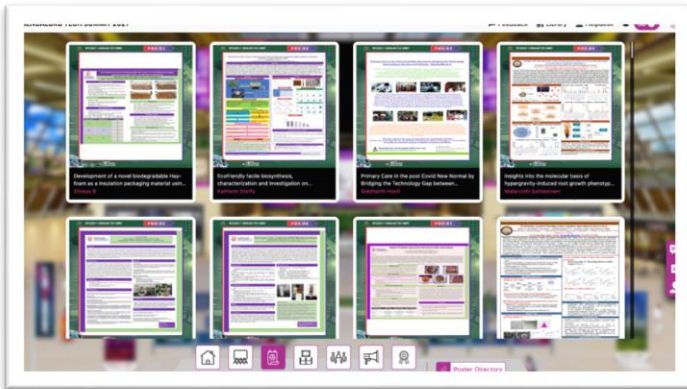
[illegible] Feedback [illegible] Helpdesk

Development of a novel biodegradable Hay-foam as a insulation packaging material usin...
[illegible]

Ecofriendly facile biosynthesis, characterization and investigation on...
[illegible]

Primary Care in the post Covid New Normal by Bridging the Technology Gap between...
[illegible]

Insights into the molecular basis of hyperglycemia-induced root growth phenotyp...
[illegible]

Poster Directory